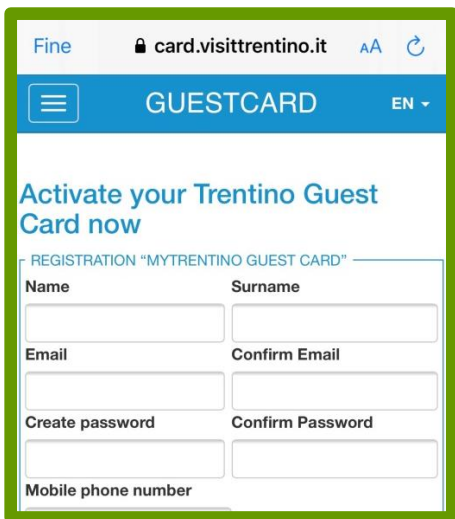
Fine card.visittrentino.it AA

GUESTCARD EN

Activate your Trentino Guest Card now

REGISTRATION "MYTRENTINO GUEST CARD"

Name

Surname

Email

Confirm Email

Create password

Confirm Password

Mobile phone number